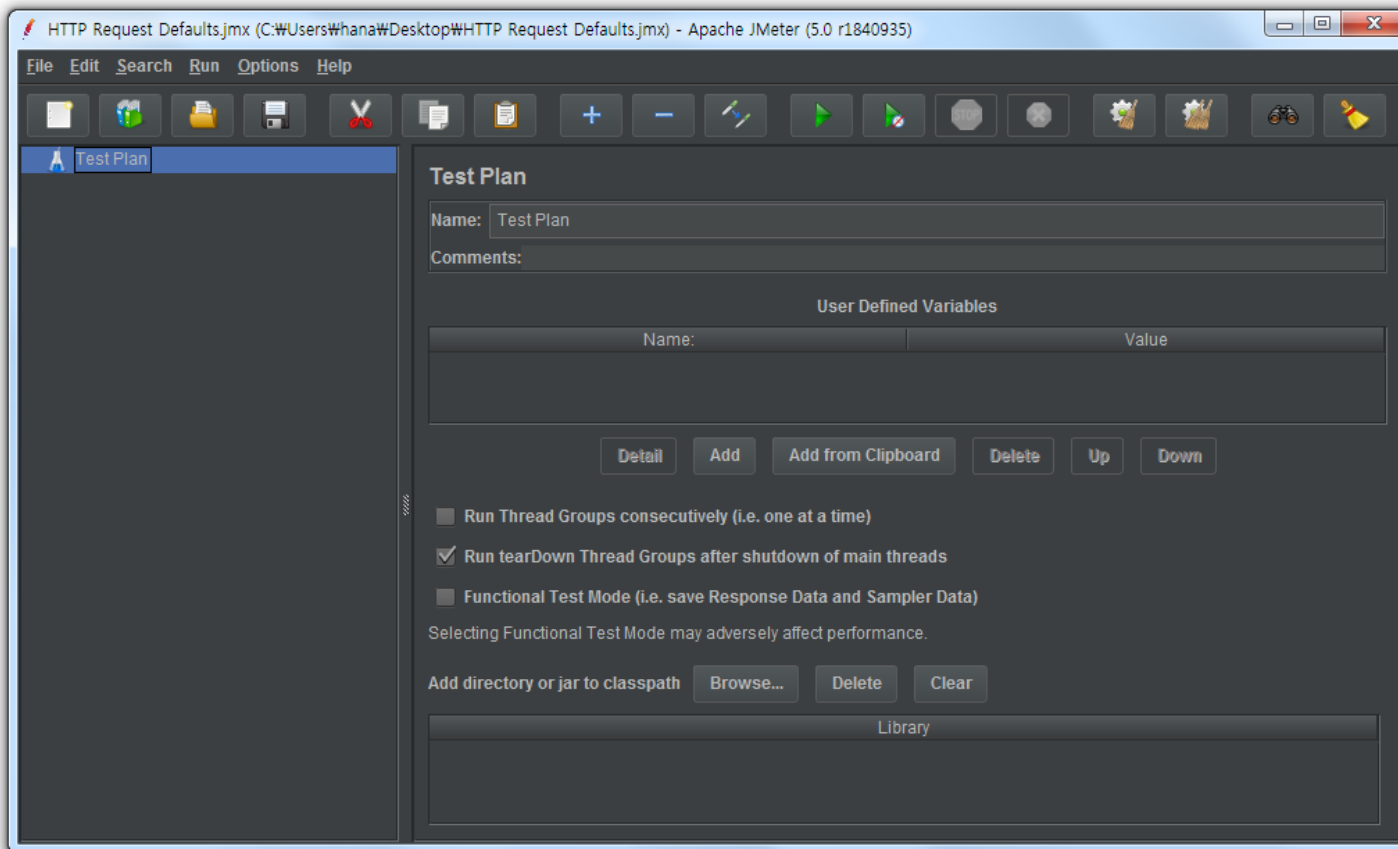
HTTP Request Defaults.jmx (C:₩Users₩hana₩Desktop₩HTTP Request Defaults.jmx) - Apache JMeter (5.0 r1840935)

File Edit Search Run Options Help

STOP

Test Plan

Test Plan

Name: Test Plan

Comments:

User Defined Variables

| Name: | Value |
|---|---|

Detail Add Add from Clipboard Delete Up Down

Run Thread Groups consecutively (i.e. one at a time)

Run tearDown Thread Groups after shutdown of main threads

Functional Test Mode (i.e. save Response Data and Sampler Data)

Selecting Functional Test Mode may adversely affect performance.

Add directory or jar to classpath Browse... Delete Clear

| Library |
|---|